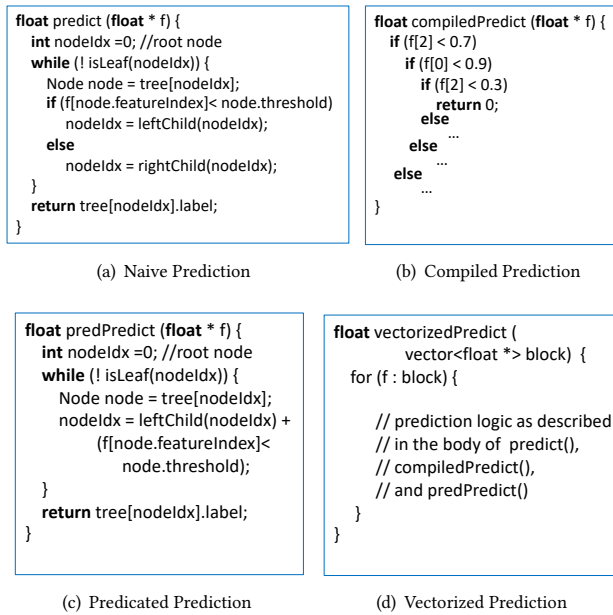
float predict (float * f) {
  int nodeIdx =0; //root node
  while (! isLeaf(nodeIdx)) {
    Node node = tree[nodeIdx];
    if (f[node.featureIndex]< node.threshold)
      nodeIdx = leftChild(nodeIdx);
    else
      nodeIdx = rightChild(nodeIdx);
  }
  return tree[nodeIdx].label;
}

(a) Naive Prediction

float compiledPredict (float * f) {
  if (f[2] < 0.7)
    if (f[0] < 0.9)
      if (f[2] < 0.3)
        return 0;
      else
        ...
    else
      ...
  else
    ...
}

(b) Compiled Prediction

float predPredict (float * f) {
  int nodeIdx =0; //root node
  while (! isLeaf(nodeIdx)) {
    Node node = tree[nodeIdx];
    nodeIdx = leftChild(nodeIdx) +
      (f[node.featureIndex]<
        node.threshold);
  }
  return tree[nodeIdx].label;
}

(c) Predicated Prediction

float vectorizedPredict (
    vector<float *> block) {
  for (f : block) {

    // prediction logic as described
    // in the body of predict(),
    // compiledPredict(),
    // and predPredict()
  }
}

(d) Vectorized Prediction